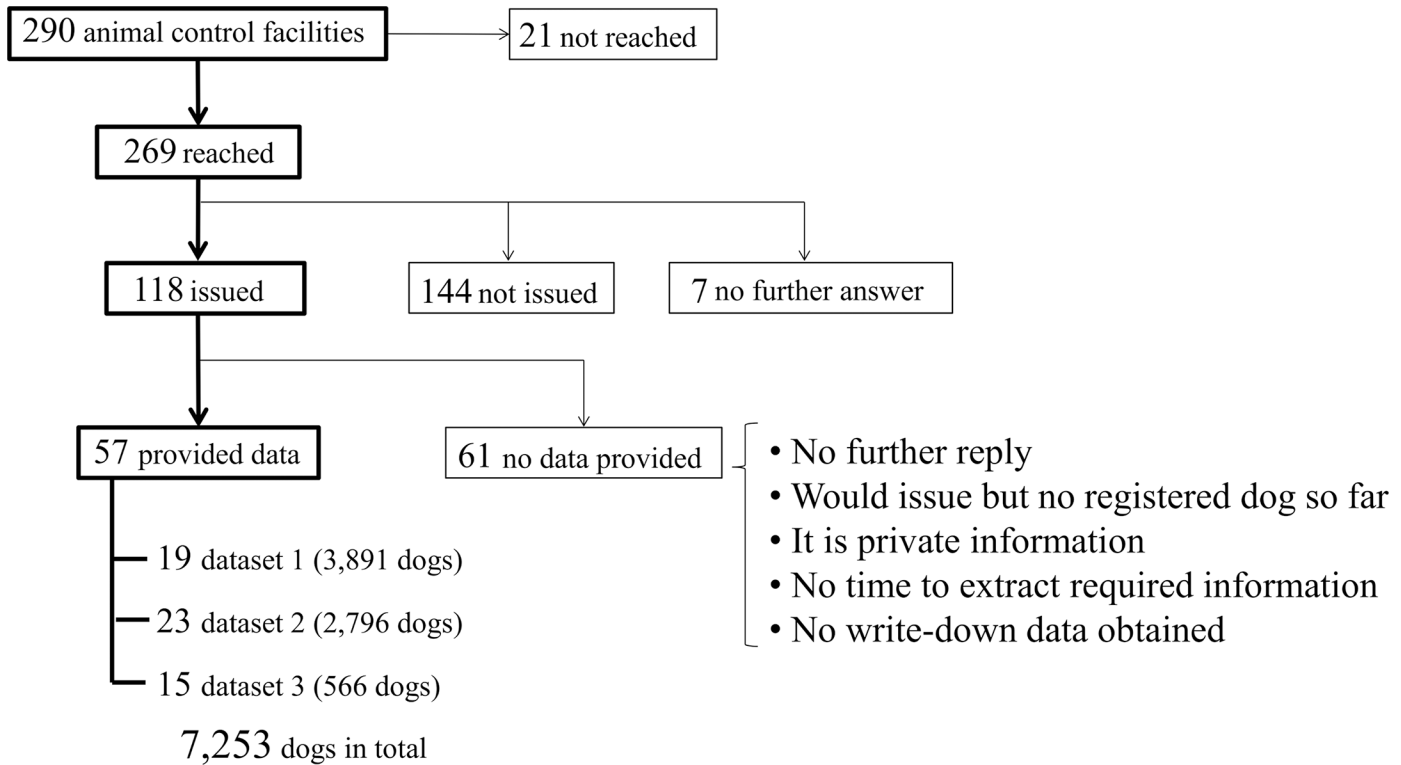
290 animal control facilities
21 not reached
269 reached
118 issued
144 not issued
7 no further answer
57 provided data
61 no data provided
• No further reply
• Would issue but no registered dog so far
• It is private information
• No time to extract required information
• No write-down data obtained
19 dataset 1 (3,891 dogs)
23 dataset 2 (2,796 dogs)
15 dataset 3 (566 dogs)
7,253 dogs in total